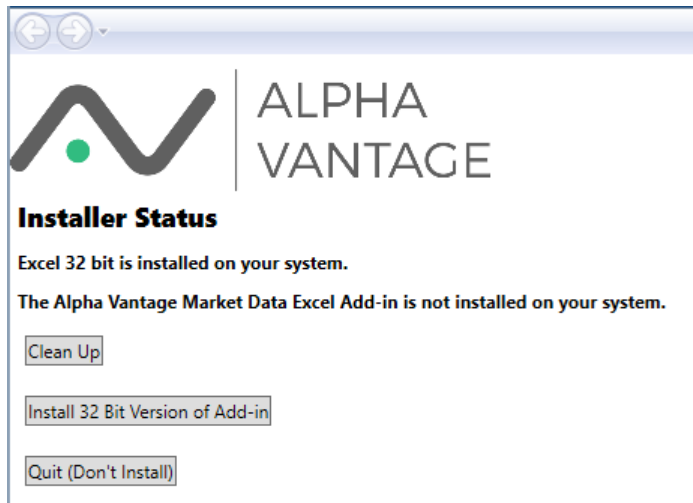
ALPHA
VANTAGE

Installer Status

Excel 32 bit is installed on your system.

The Alpha Vantage Market Data Excel Add-in is not installed on your system.

Clean Up

Install 32 Bit Version of Add-in

Quit (Don't Install)